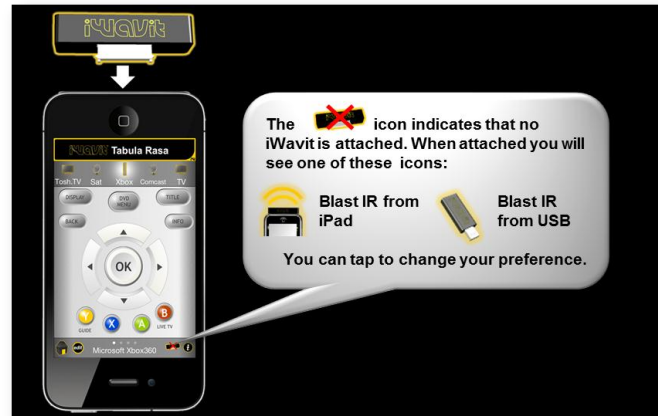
iWavit

iWavit Tabula Rasa

Tosh.TV Sat Xbox Comcast TV

DISPLAY DVD MENU TITLE

BACK INFO

OK

Y GUIDE X A B LIVE TV

Microsoft Xbox360

The icon indicates that no iWavit is attached. When attached you will see one of these icons:

Blast IR from iPad

Blast IR from USB

You can tap to change your preference.